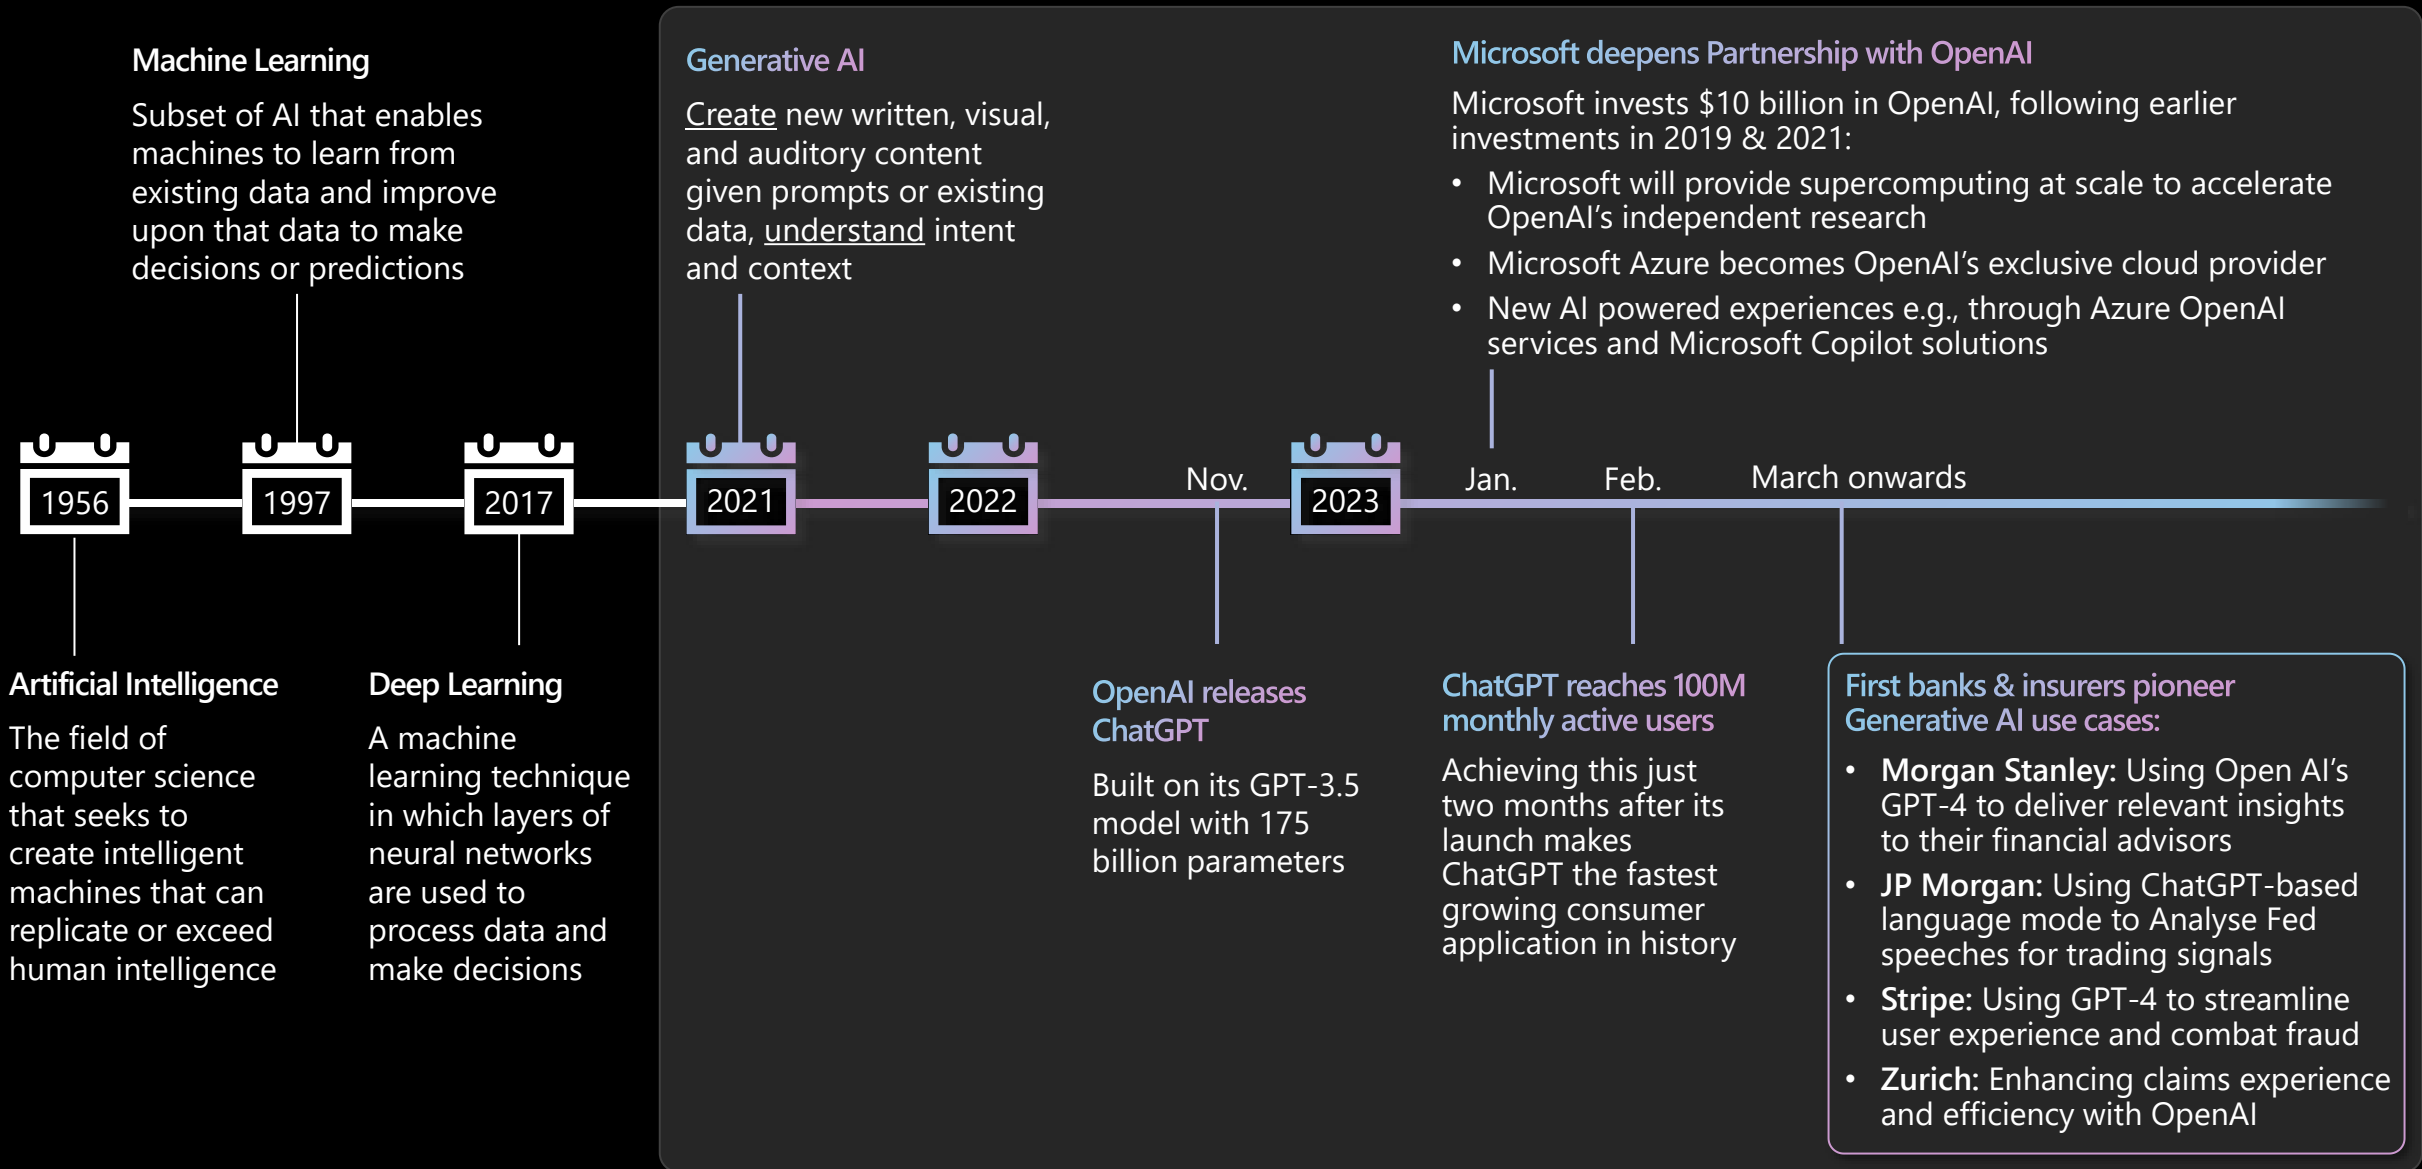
Machine Learning

Subset of AI that enables machines to learn from existing data and improve upon that data to make decisions or predictions

Generative AI

Create new written, visual, and auditory content given prompts or existing data, understand intent and context

Microsoft deepens Partnership with OpenAI

Microsoft invests $10 billion in OpenAI, following earlier investments in 2019 & 2021:

- Microsoft will provide supercomputing at scale to accelerate OpenAI's independent research
- Microsoft Azure becomes OpenAI's exclusive cloud provider
- New AI powered experiences e.g., through Azure OpenAI services and Microsoft Copilot solutions

1956

1997

2017

2021

2022

Nov.

2023

Jan.

Feb.

March onwards

Artificial Intelligence

The field of computer science that seeks to create intelligent machines that can replicate or exceed human intelligence

Deep Learning

A machine learning technique in which layers of neural networks are used to process data and make decisions

OpenAI releases ChatGPT

Built on its GPT-3.5 model with 175 billion parameters

ChatGPT reaches 100M monthly active users

Achieving this just two months after its launch makes ChatGPT the fastest growing consumer application in history

First banks & insurers pioneer Generative AI use cases:

- **Morgan Stanley:** Using Open AI's GPT-4 to deliver relevant insights to their financial advisors
- **JP Morgan:** Using ChatGPT-based language mode to Analyse Fed speeches for trading signals
- **Stripe:** Using GPT-4 to streamline user experience and combat fraud
- **Zurich:** Enhancing claims experience and efficiency with OpenAI